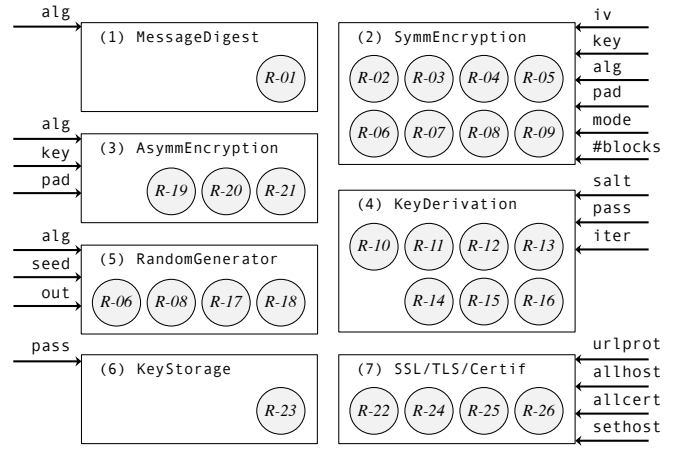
alg

(1) MessageDigest

R-01

iv
key
alg
pad
mode
#blocks

(2) SymmEncryption

R-02 R-03 R-04 R-05
R-06 R-07 R-08 R-09

alg
key
pad

(3) AsymmEncryption

R-19 R-20 R-21

salt
pass
iter

(4) KeyDerivation

R-10 R-11 R-12 R-13
R-14 R-15 R-16

alg
seed
out

(5) RandomGenerator

R-06 R-08 R-17 R-18

pass

(6) KeyStorage

R-23

urlprot
allhost
allcert
sethost

(7) SSL/TLS/Certif

R-22 R-24 R-25 R-26